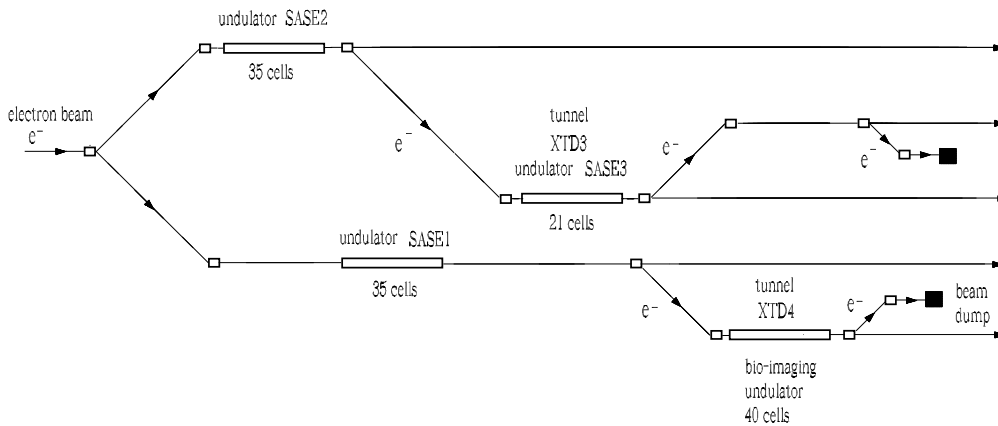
undulator SASE2

35 cells

electron beam

$e^-$

$e^-$

tunnel

XTD3

undulator SASE3

21 cells

$e^-$

$e^-$

undulator SASE1

35 cells

$e^-$

tunnel

XTD4

$e^-$

beam dump

bio-imaging undulator 40 cells